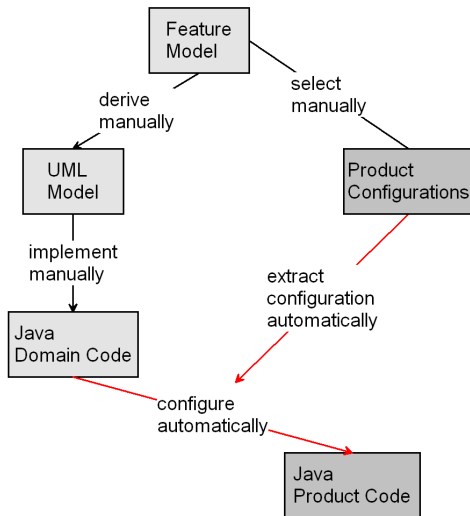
Feature Model

derive manually

select manually

UML Model

Product Configurations

implement manually

extract configuration automatically

Java Domain Code

configure automatically

Java Product Code